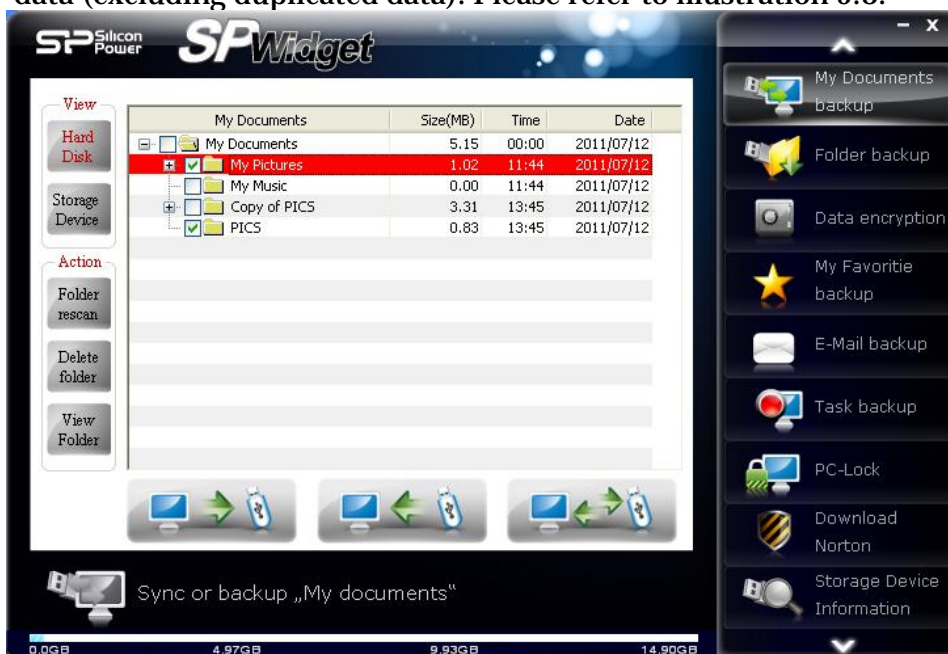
data (excluding duplicated data). Please refer to illustration 6.3.

SP Silicon Power SP Widget

- x

View
Hard Disk
Storage Device
Action
Folder rescan
Delete folder
View Folder

| My Documents | Size(MB) | Time | Date |
|---|---|---|---|
| My Documents | 5.15 | 00:00 | 2011/07/12 |
| My Pictures | 1.02 | 11:44 | 2011/07/12 |
| My Music | 0.00 | 11:44 | 2011/07/12 |
| Copy of PICS | 3.31 | 13:45 | 2011/07/12 |
| PICS | 0.83 | 13:45 | 2011/07/12 |

Sync or backup „My documents"

0.0GB 4.97GB 9.93GB 14.90GB

My Documents backup
Folder backup
Data encryption
My Favoritie backup
E-Mail backup
Task backup
PC-Lock
Download Norton
Storage Device Information